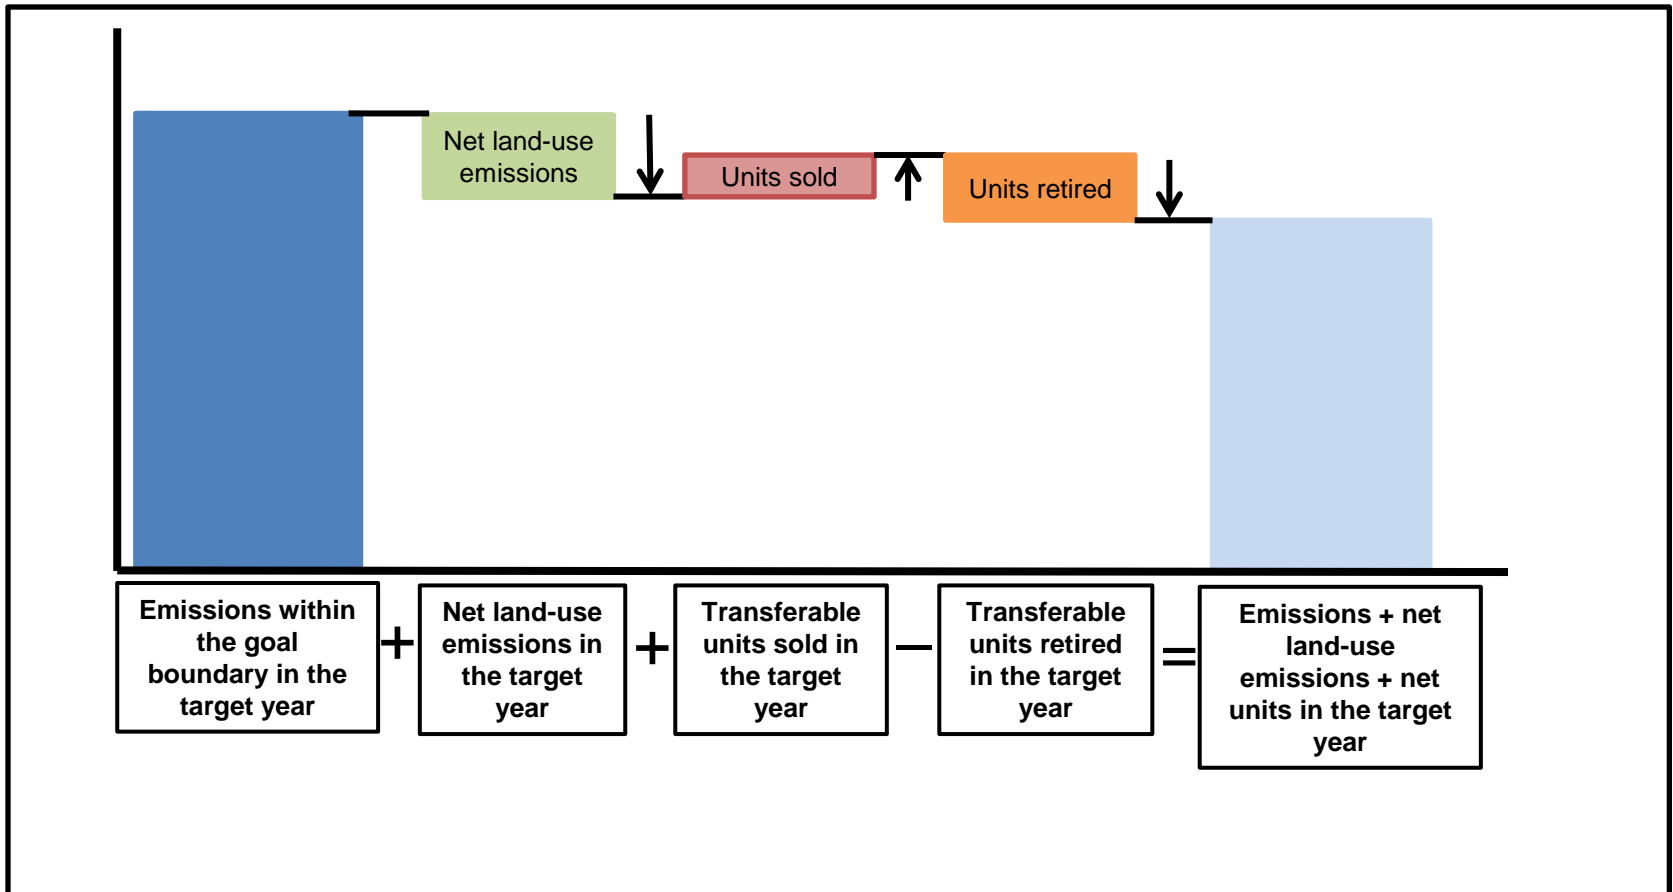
Net land-use emissions

Units sold

Units retired

Emissions within the goal boundary in the target year

+

Net land-use emissions in the target year

+

Transferable units sold in the target year

−

Transferable units retired in the target year

=

Emissions + net land-use emissions + net units in the target year